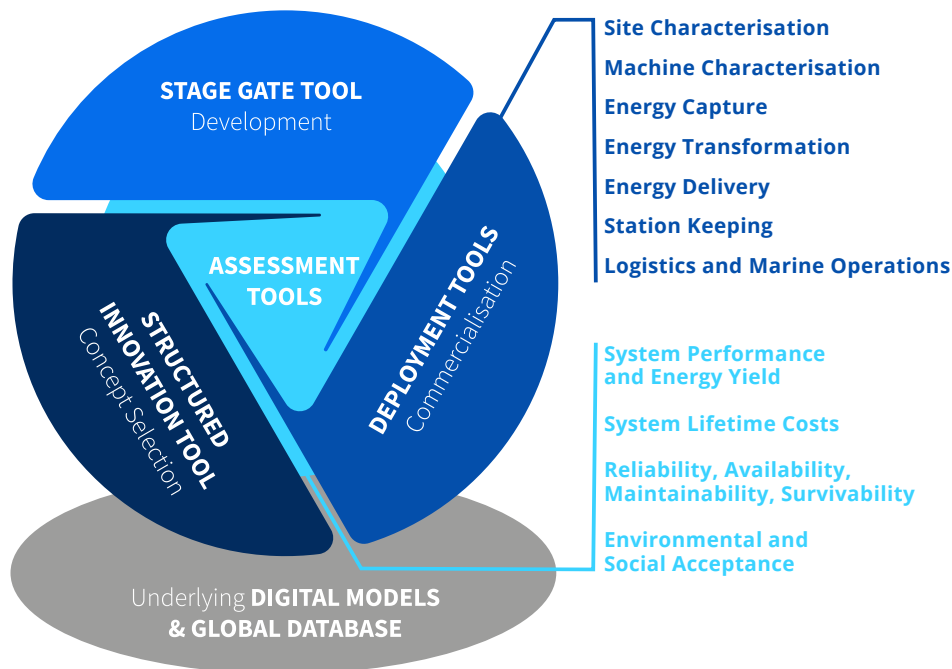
STAGE GATE TOOL
Development

ASSESSMENT TOOLS

STRUCTURED INNOVATION TOOL
Concept Selection

DEPLOYMENT TOOLS
Commercialisation

Site Characterisation
Machine Characterisation
Energy Capture
Energy Transformation
Energy Delivery
Station Keeping
Logistics and Marine Operations

System Performance and Energy Yield
System Lifetime Costs
Reliability, Availability, Maintainability, Survivability
Environmental and Social Acceptance

Underlying DIGITAL MODELS & GLOBAL DATABASE